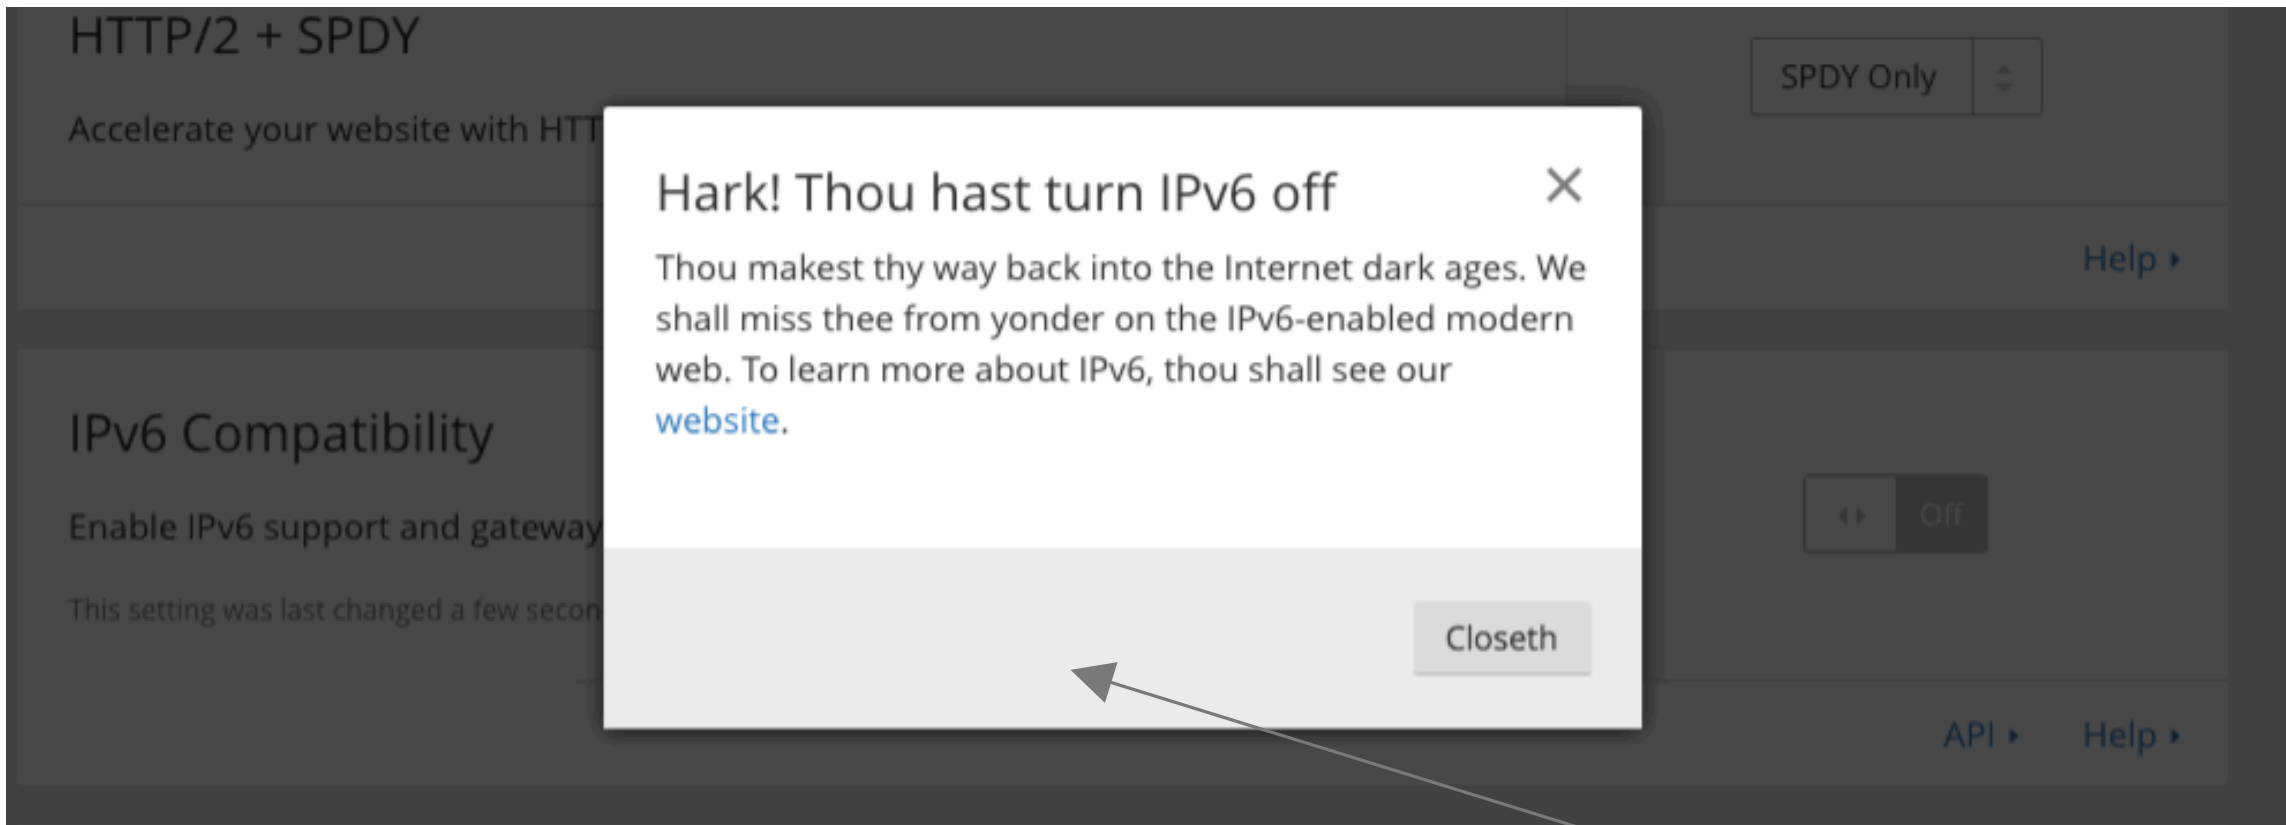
HTTP/2 + SPDY

Accelerate your website with HTT

SPDY Only

Help ▸

IPv6 Compatibility

Enable IPv6 support and gateway

This setting was last changed a few secon

Off

API ▸ Help ▸

Hark! Thou hast turn IPv6 off

×

Thou makest thy way back into the Internet dark ages. We shall miss thee from yonder on the IPv6-enabled modern web. To learn more about IPv6, thou shall see our website.

Closeth